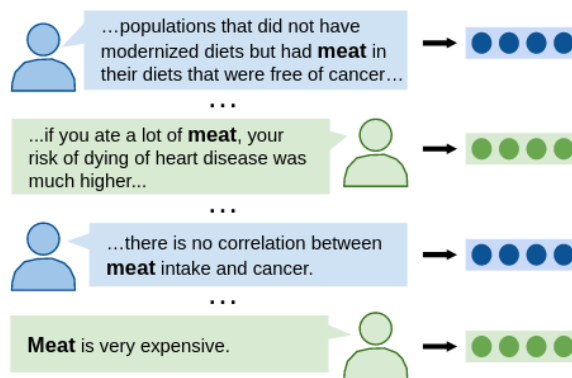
…populations that did not have modernized diets but had **meat** in their diets that were free of cancer…

…

...if you ate a lot of **meat**, your risk of dying of heart disease was much higher...

…

…there is no correlation between **meat** intake and cancer.

…

**Meat** is very expensive.